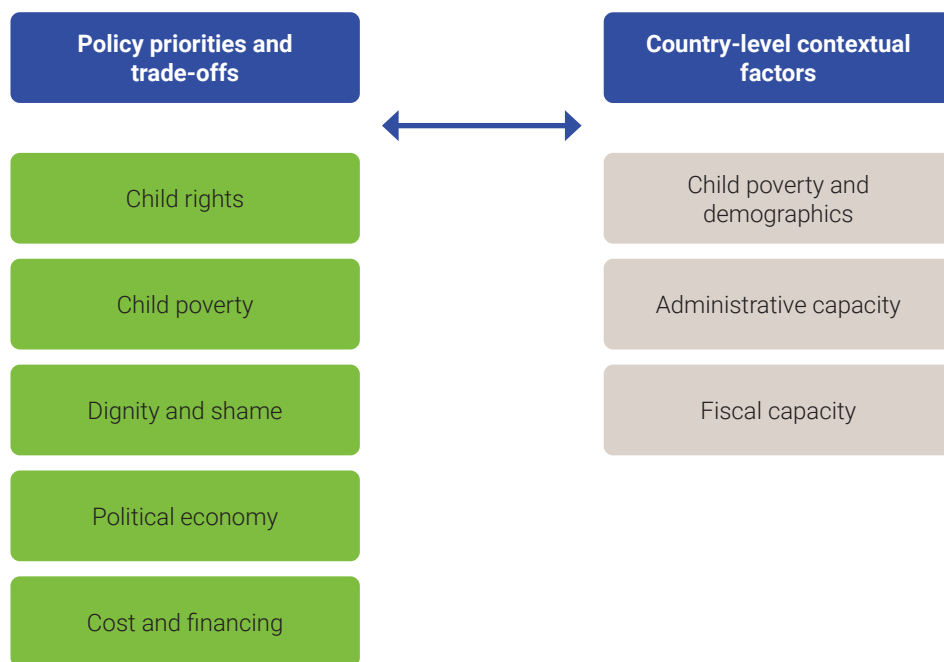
Policy priorities and trade-offs

Country-level contextual factors

Child rights

Child poverty

Dignity and shame

Political economy

Cost and financing

Child poverty and demographics

Administrative capacity

Fiscal capacity